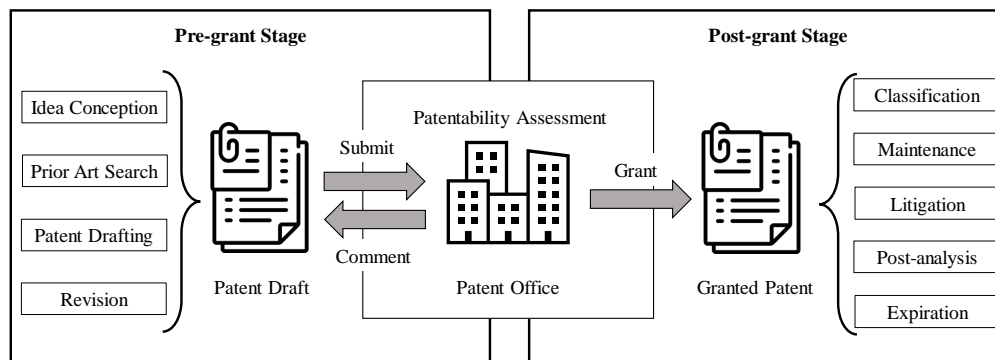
Pre-grant Stage

Idea Conception

Prior Art Search

Patent Drafting

Revision

Patent Draft

Submit

Comment

Patentability Assessment

Patent Office

Grant

Post-grant Stage

Granted Patent

Classification

Maintenance

Litigation

Post-analysis

Expiration